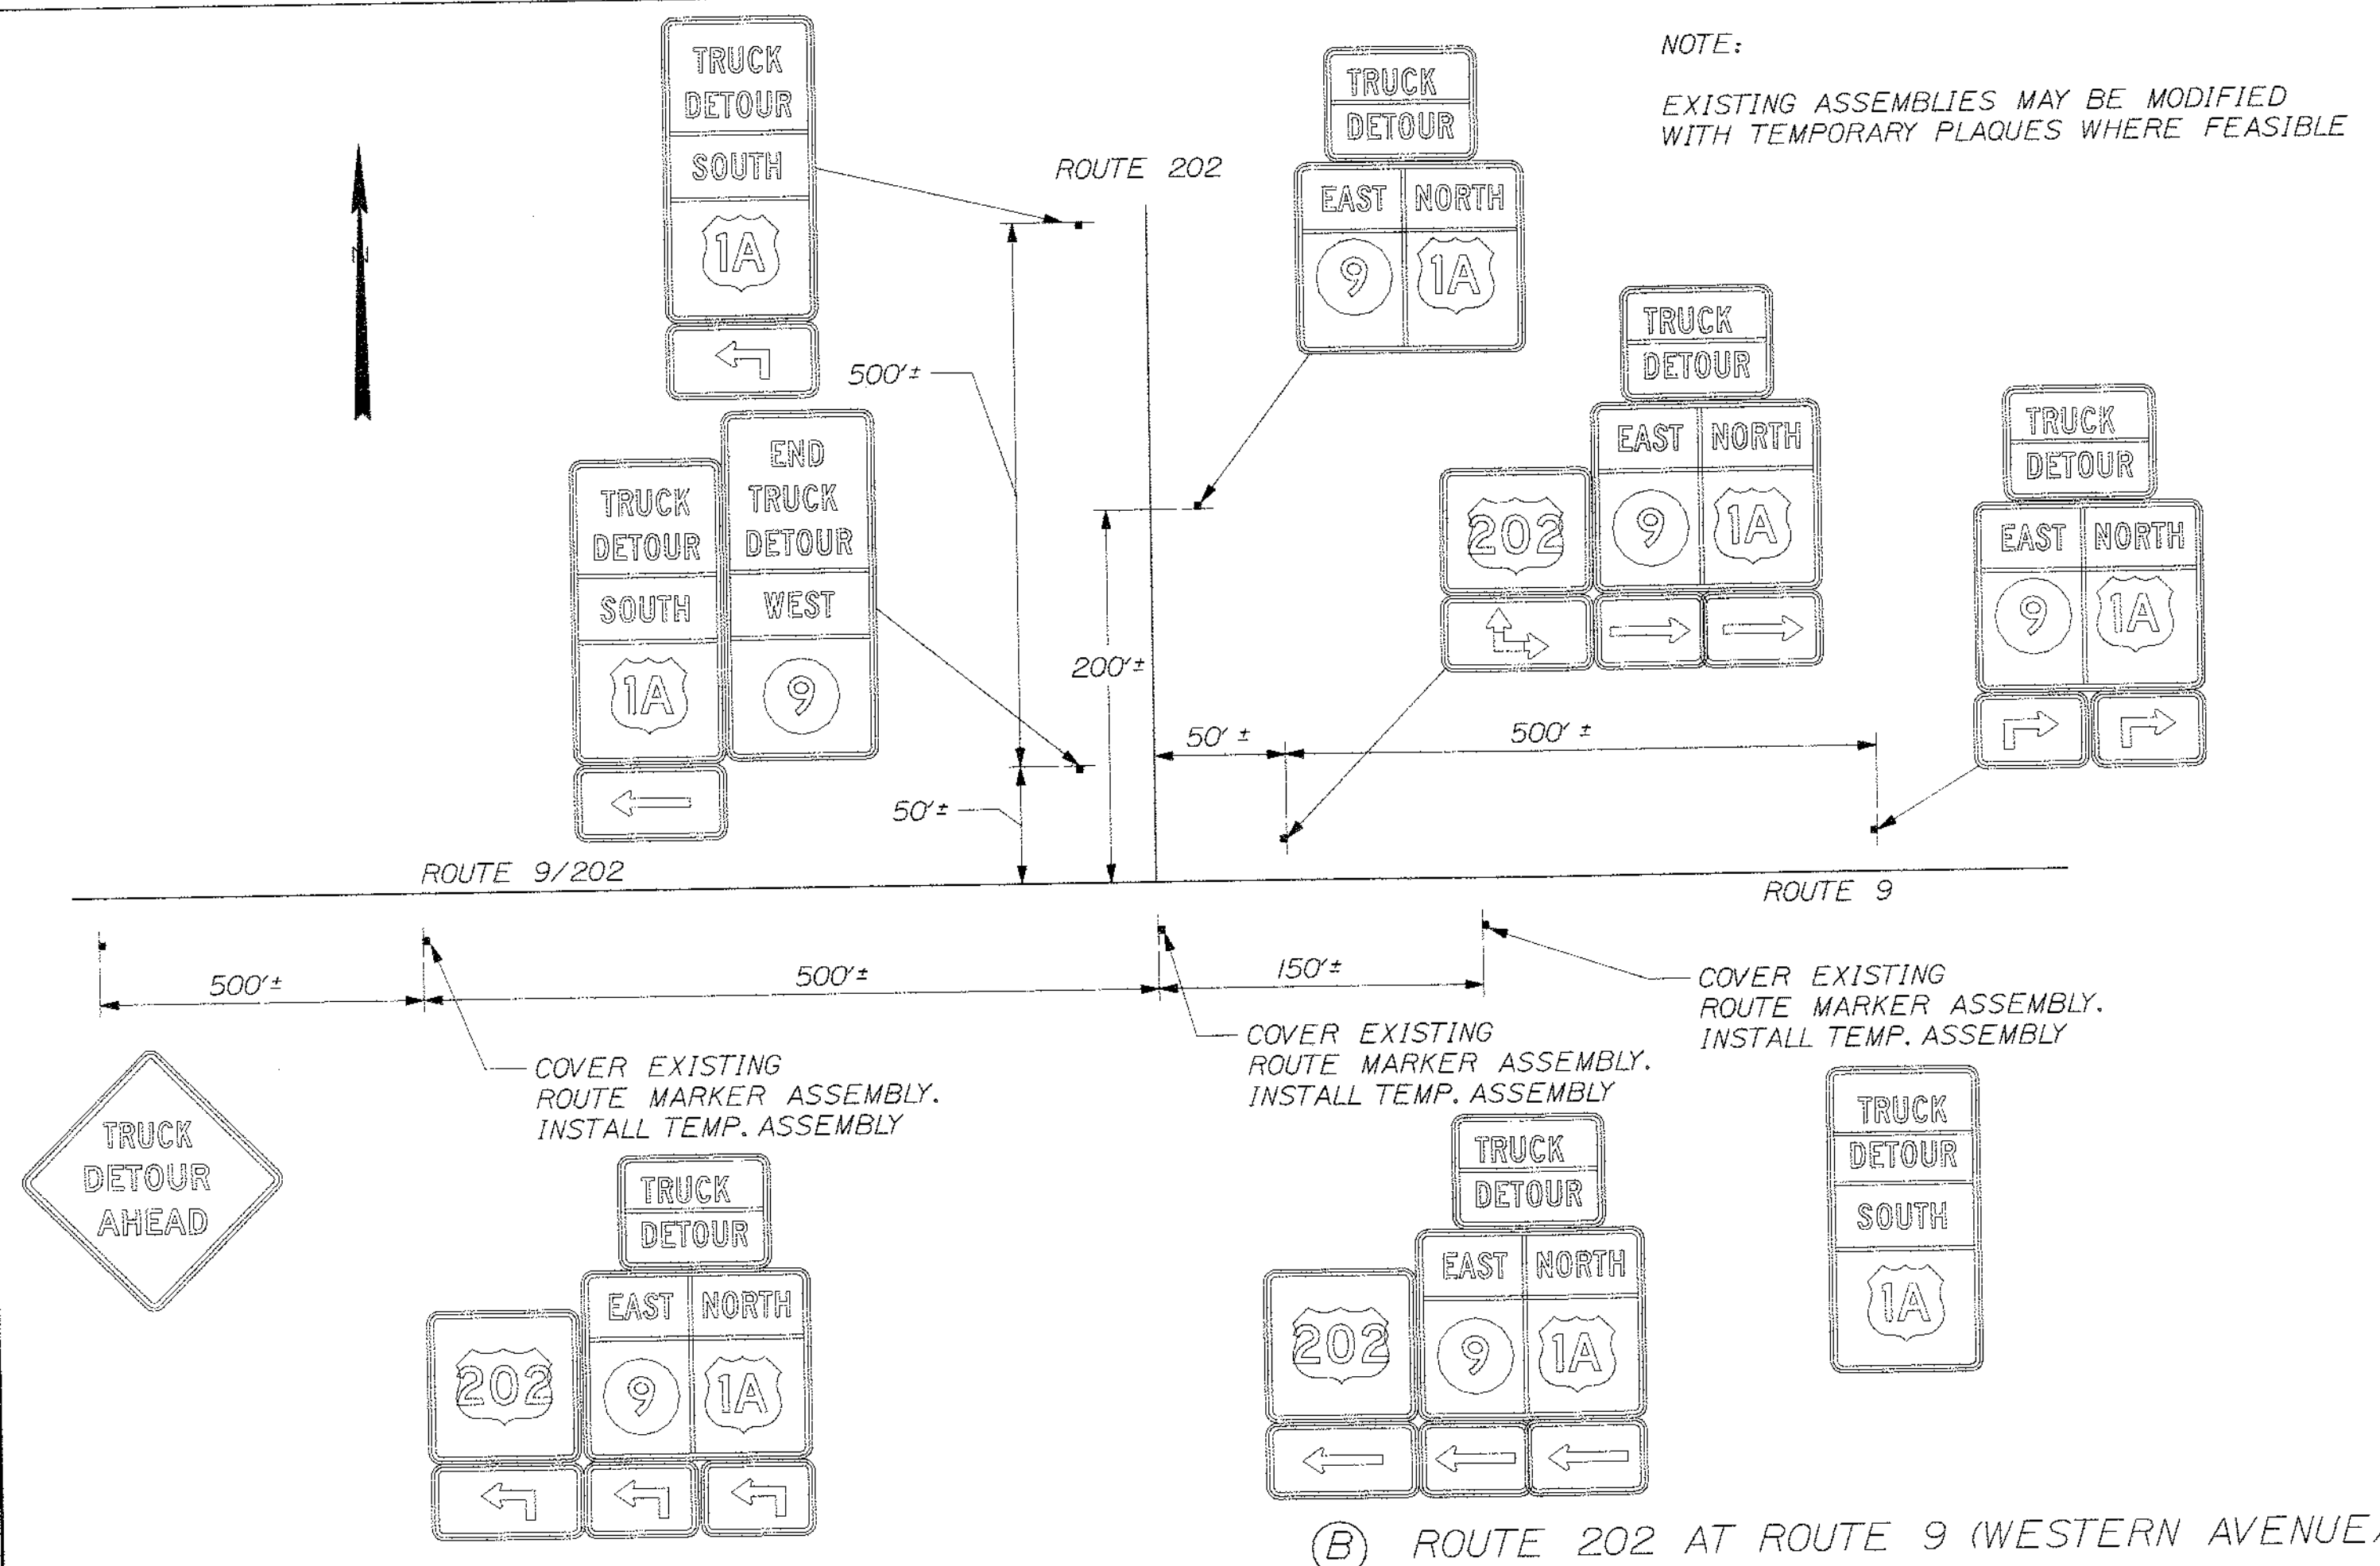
NOTE:

EXISTING ASSEMBLIES MAY BE MODIFIED WITH TEMPORARY PLAQUES WHERE FEASIBLE

TRUCK
DETOUR
SOUTH
1A

N

ROUTE 202

TRUCK
DETOUR
EAST NORTH
9 1A

500'±

TRUCK
DETOUR
EAST NORTH
202 9 1A

TRUCK
DETOUR
EAST NORTH
9 1A

TRUCK
DETOUR
SOUTH
1A

END
TRUCK
DETOUR
WEST
9

200'±

50'±

500'±

50'±

ROUTE 9/202

ROUTE 9

500'±

500'±

150'±

COVER EXISTING ROUTE MARKER ASSEMBLY. INSTALL TEMP. ASSEMBLY

COVER EXISTING ROUTE MARKER ASSEMBLY. INSTALL TEMP. ASSEMBLY

COVER EXISTING ROUTE MARKER ASSEMBLY. INSTALL TEMP. ASSEMBLY

TRUCK
DETOUR
AHEAD

TRUCK
DETOUR
EAST NORTH
202 9 1A

TRUCK
DETOUR
EAST NORTH
202 9 1A

TRUCK
DETOUR
SOUTH
1A

(B) ROUTE 202 AT ROUTE 9 (WESTERN AVENUE